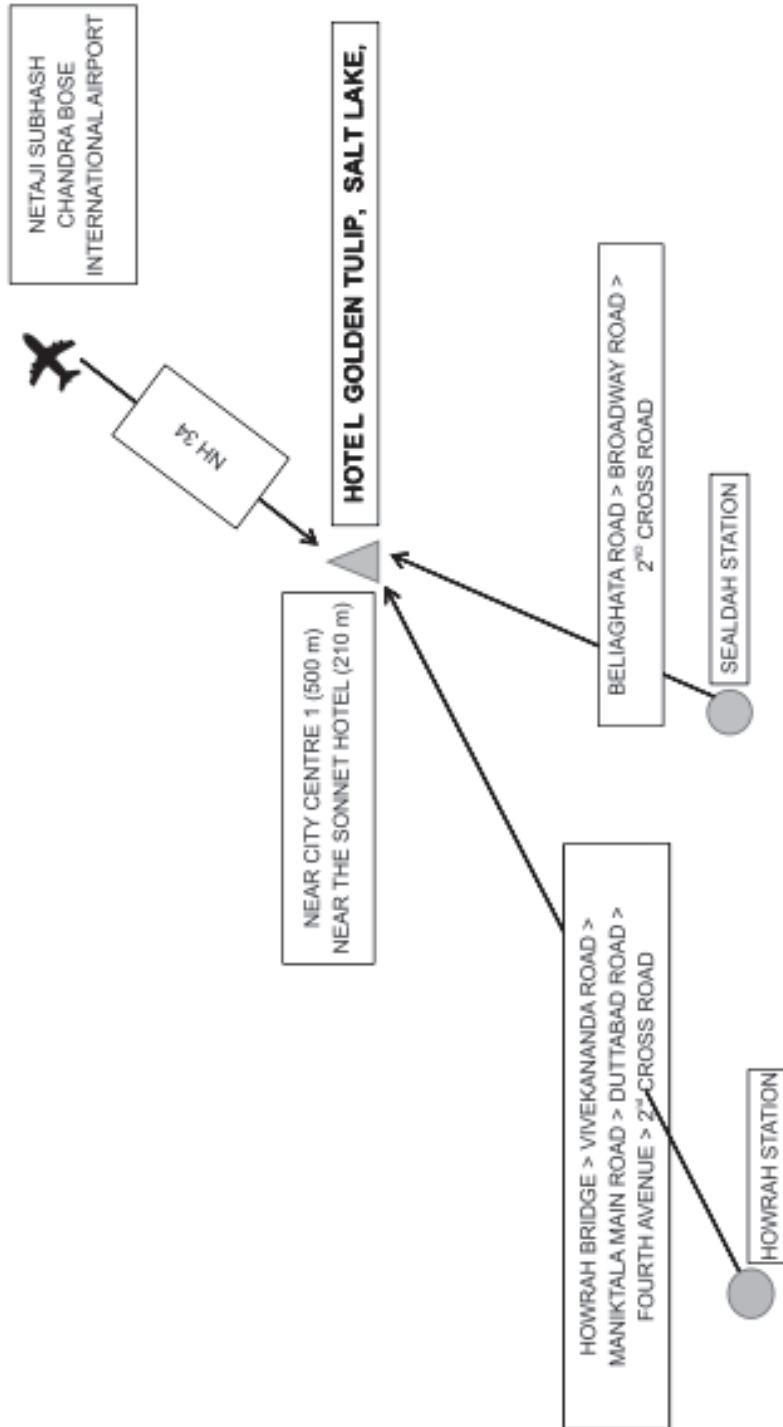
NETAJI SUBHASH CHANDRA BOSE INTERNATIONAL AIRPORT

NH 34

HOTE L GOLDEN TULIP, SALT LAKE,

NEAR CITY CENTRE 1 (500 m)
NEAR THE SONNET HOTEL (210 m)

BELIAGHATA ROAD > BROADWAY ROAD > $2^{nd}$ CROSS ROAD

SEALDAH STATION

HOWRAH BRIDGE > VIVEKANANDA ROAD > MANIKTALA MAIN ROAD > DUTTABAD ROAD > FOURTH AVENUE > $2^{nd}$ CROSS ROAD

HOWRAH STATION